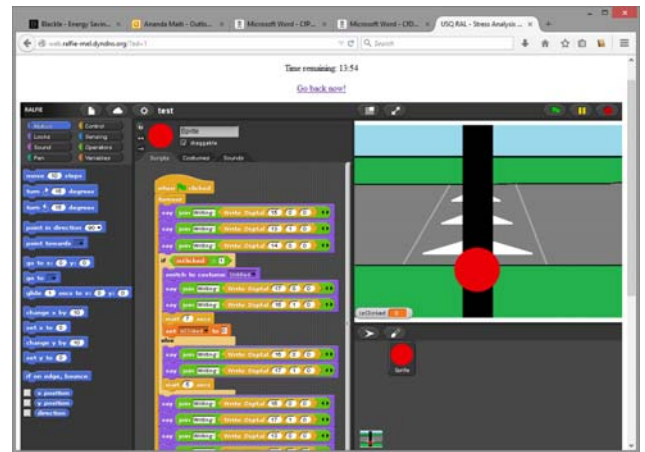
Blockly - Energy Savin... × | Ananda Math - Outlo... × | Microsoft Word - CIP... × | Microsoft Word - CID... × | USQ RAL - Stress Analysis ... × | +

ralfie-mel.dyndns.org/?id=1

Search

Time remaining: 13:54

Go back now!

RALFIE

test

Motion | Control
Looks | Sensing
Sound | Operators
Pen | Variables

Sprite

draggable

Scripts | Costumes | Sounds

move 10 steps
turn 15 degrees
turn 15 degrees
point in direction 90
point towards
go to x: 0 y: 0
go to
glide 1 secs to x: 0 y: 0
change x by 10
set x to 0
change y by 10
set y to 0
if on edge, bounce
x position
y position
direction

when clicked
forever
say join Writing Write Digital
say join Writing Write Digital
say join Writing Write Digital
if isClicked = 0
switch to costume
say join Writing Write Digital
say join Writing Write Digital
wait 1 secs
set isClicked to 1
else
say join Writing Write Digital
say join Writing Write Digital
wait 1 secs
say join Writing Write Digital
say join Writing Write Digital
say join Writing Write Digital

isClicked 0

Sprite